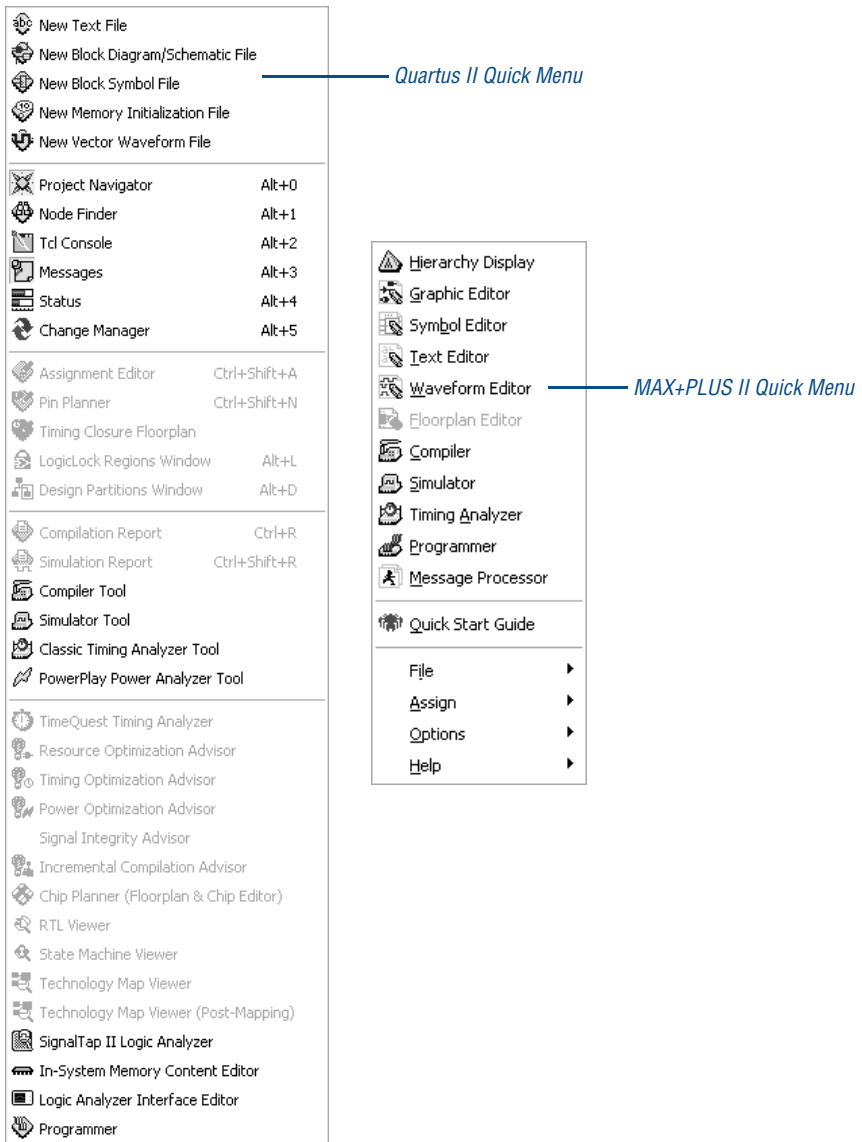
New Text File
New Block Diagram/Schematic File
New Block Symbol File
New Memory Initialization File
New Vector Waveform File

Quartus II Quick Menu

| | |
|---|---|
| Project Navigator | Alt+0 |
| Node Finder | Alt+1 |
| Tcl Console | Alt+2 |
| Messages | Alt+3 |
| Status | Alt+4 |
| Change Manager | Alt+5 |
| Assignment Editor | Ctrl+Shift+A |
| Pin Planner | Ctrl+Shift+N |
| Timing Closure Floorplan | |
| LogicLock Regions Window | Alt+L |
| Design Partitions Window | Alt+D |
| Compilation Report | Ctrl+R |
| Simulation Report | Ctrl+Shift+R |

Compiler Tool
Simulator Tool
Classic Timing Analyzer Tool
PowerPlay Power Analyzer Tool
TimeQuest Timing Analyzer
Resource Optimization Advisor
Timing Optimization Advisor
Power Optimization Advisor
Signal Integrity Advisor
Incremental Compilation Advisor
Chip Planner (Floorplan & Chip Editor)
RTL Viewer
State Machine Viewer
Technology Map Viewer
Technology Map Viewer (Post-Mapping)
SignalTap II Logic Analyzer
In-System Memory Content Editor
Logic Analyzer Interface Editor
Programmer

Hierarchy Display
Graphic Editor
Symbol Editor
Text Editor
Waveform Editor
Floorplan Editor
Compiler
Simulator
Timing Analyzer
Programmer
Message Processor

MAX+PLUS II Quick Menu

Quick Start Guide
File
Assign
Options
Help